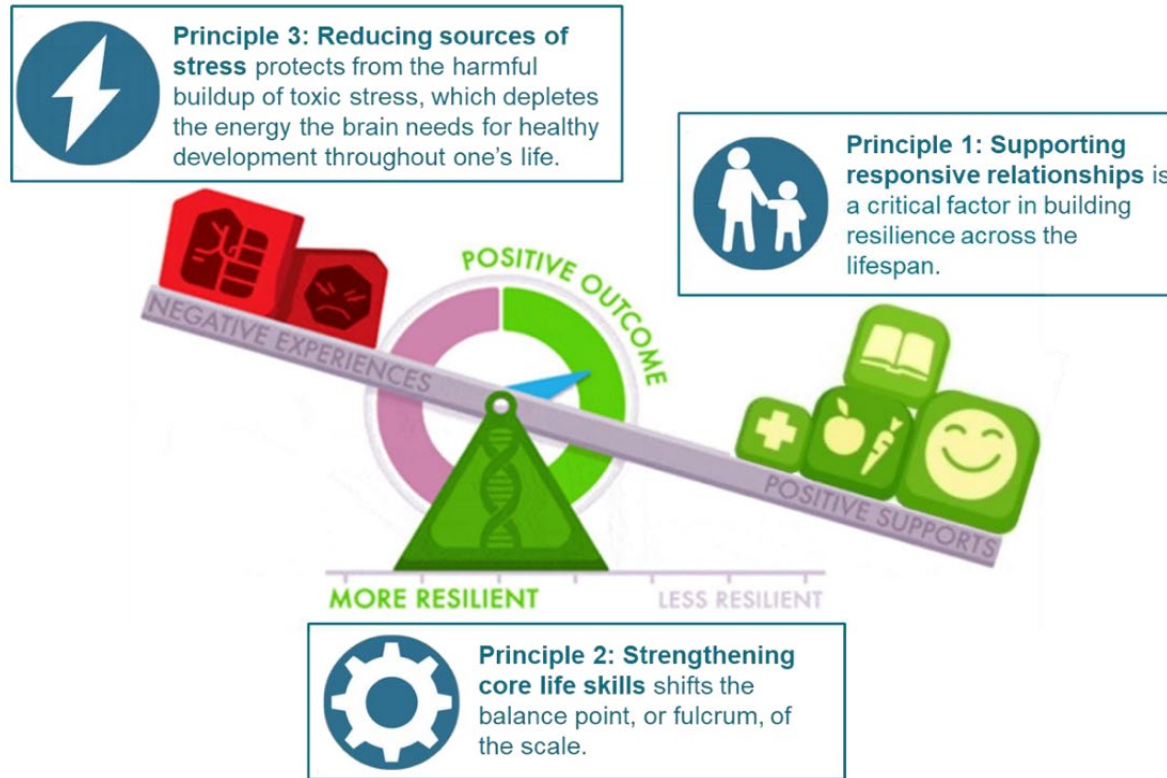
**Principle 3: Reducing sources of stress** protects from the harmful buildup of toxic stress, which depletes the energy the brain needs for healthy development throughout one's life.

**Principle 1: Supporting responsive relationships** is a critical factor in building resilience across the lifespan.

POSITIVE OUTCOME

NEGATIVE EXPERIENCES

POSITIVE SUPPORTS

MORE RESILIENT

LESS RESILIENT

**Principle 2: Strengthening core life skills** shifts the balance point, or fulcrum, of the scale.